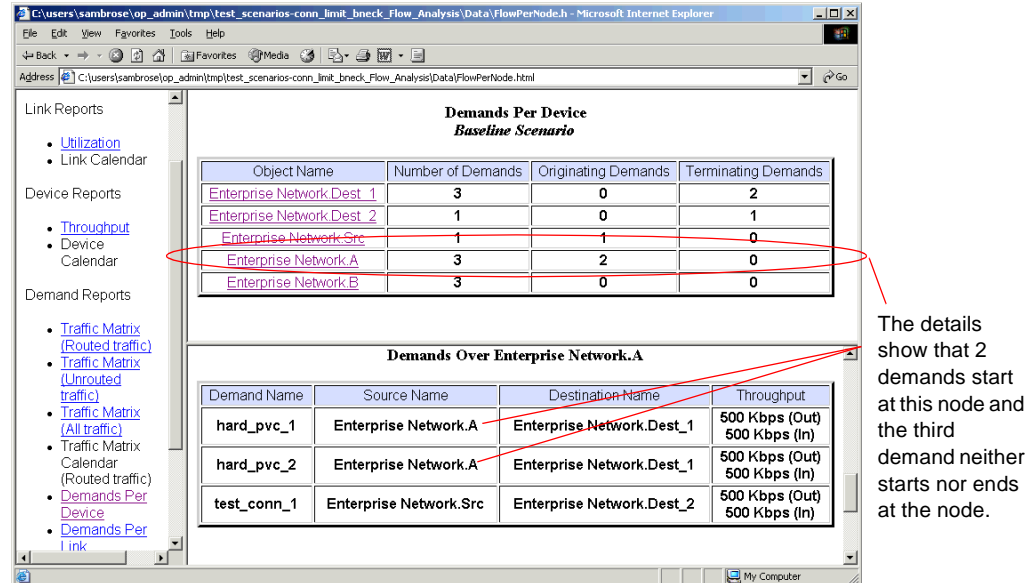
C:\users\sambrose\op_admin\tmp\test_scenarios-conn_limit_bneck_Flow_Analysis\Data\FlowPerNode.h - Microsoft Internet Explorer

File Edit View Favorites Tools Help

Back Favorites Media

Address C:\users\sambrose\op_admin\tmp\test_scenarios-conn_limit_bneck_Flow_Analysis\Data\FlowPerNode.html Go

Link Reports

- Utilization
- Link Calendar

Device Reports

- Throughput
- Device Calendar

Demand Reports

- Traffic Matrix (Routed traffic)
- Traffic Matrix (Unrouted traffic)
- Traffic Matrix (All traffic)
- Traffic Matrix Calendar (Routed traffic)
- Demands Per Device
- Demands Per Link

**Demands Per Device**
***Baseline Scenario***

| Object Name | Number of Demands | Originating Demands | Terminating Demands |
|---|---|---|---|
| Enterprise Network.Dest_1 | 3 | 0 | 2 |
| Enterprise Network.Dest_2 | 1 | 0 | 1 |
| Enterprise Network.Src | 1 | 1 | 0 |
| Enterprise Network.A | 3 | 2 | 0 |
| Enterprise Network.B | 3 | 0 | 0 |

**Demands Over Enterprise Network.A**

| Demand Name | Source Name | Destination Name | Throughput |
|---|---|---|---|
| hard_pvc_1 | Enterprise Network.A | Enterprise Network.Dest_1 | 500 Kbps (Out) 500 Kbps (In) |
| hard_pvc_2 | Enterprise Network.A | Enterprise Network.Dest_1 | 500 Kbps (Out) 500 Kbps (In) |
| test_conn_1 | Enterprise Network.Src | Enterprise Network.Dest_2 | 500 Kbps (Out) 500 Kbps (In) |

My Computer

The details show that 2 demands start at this node and the third demand neither starts nor ends at the node.